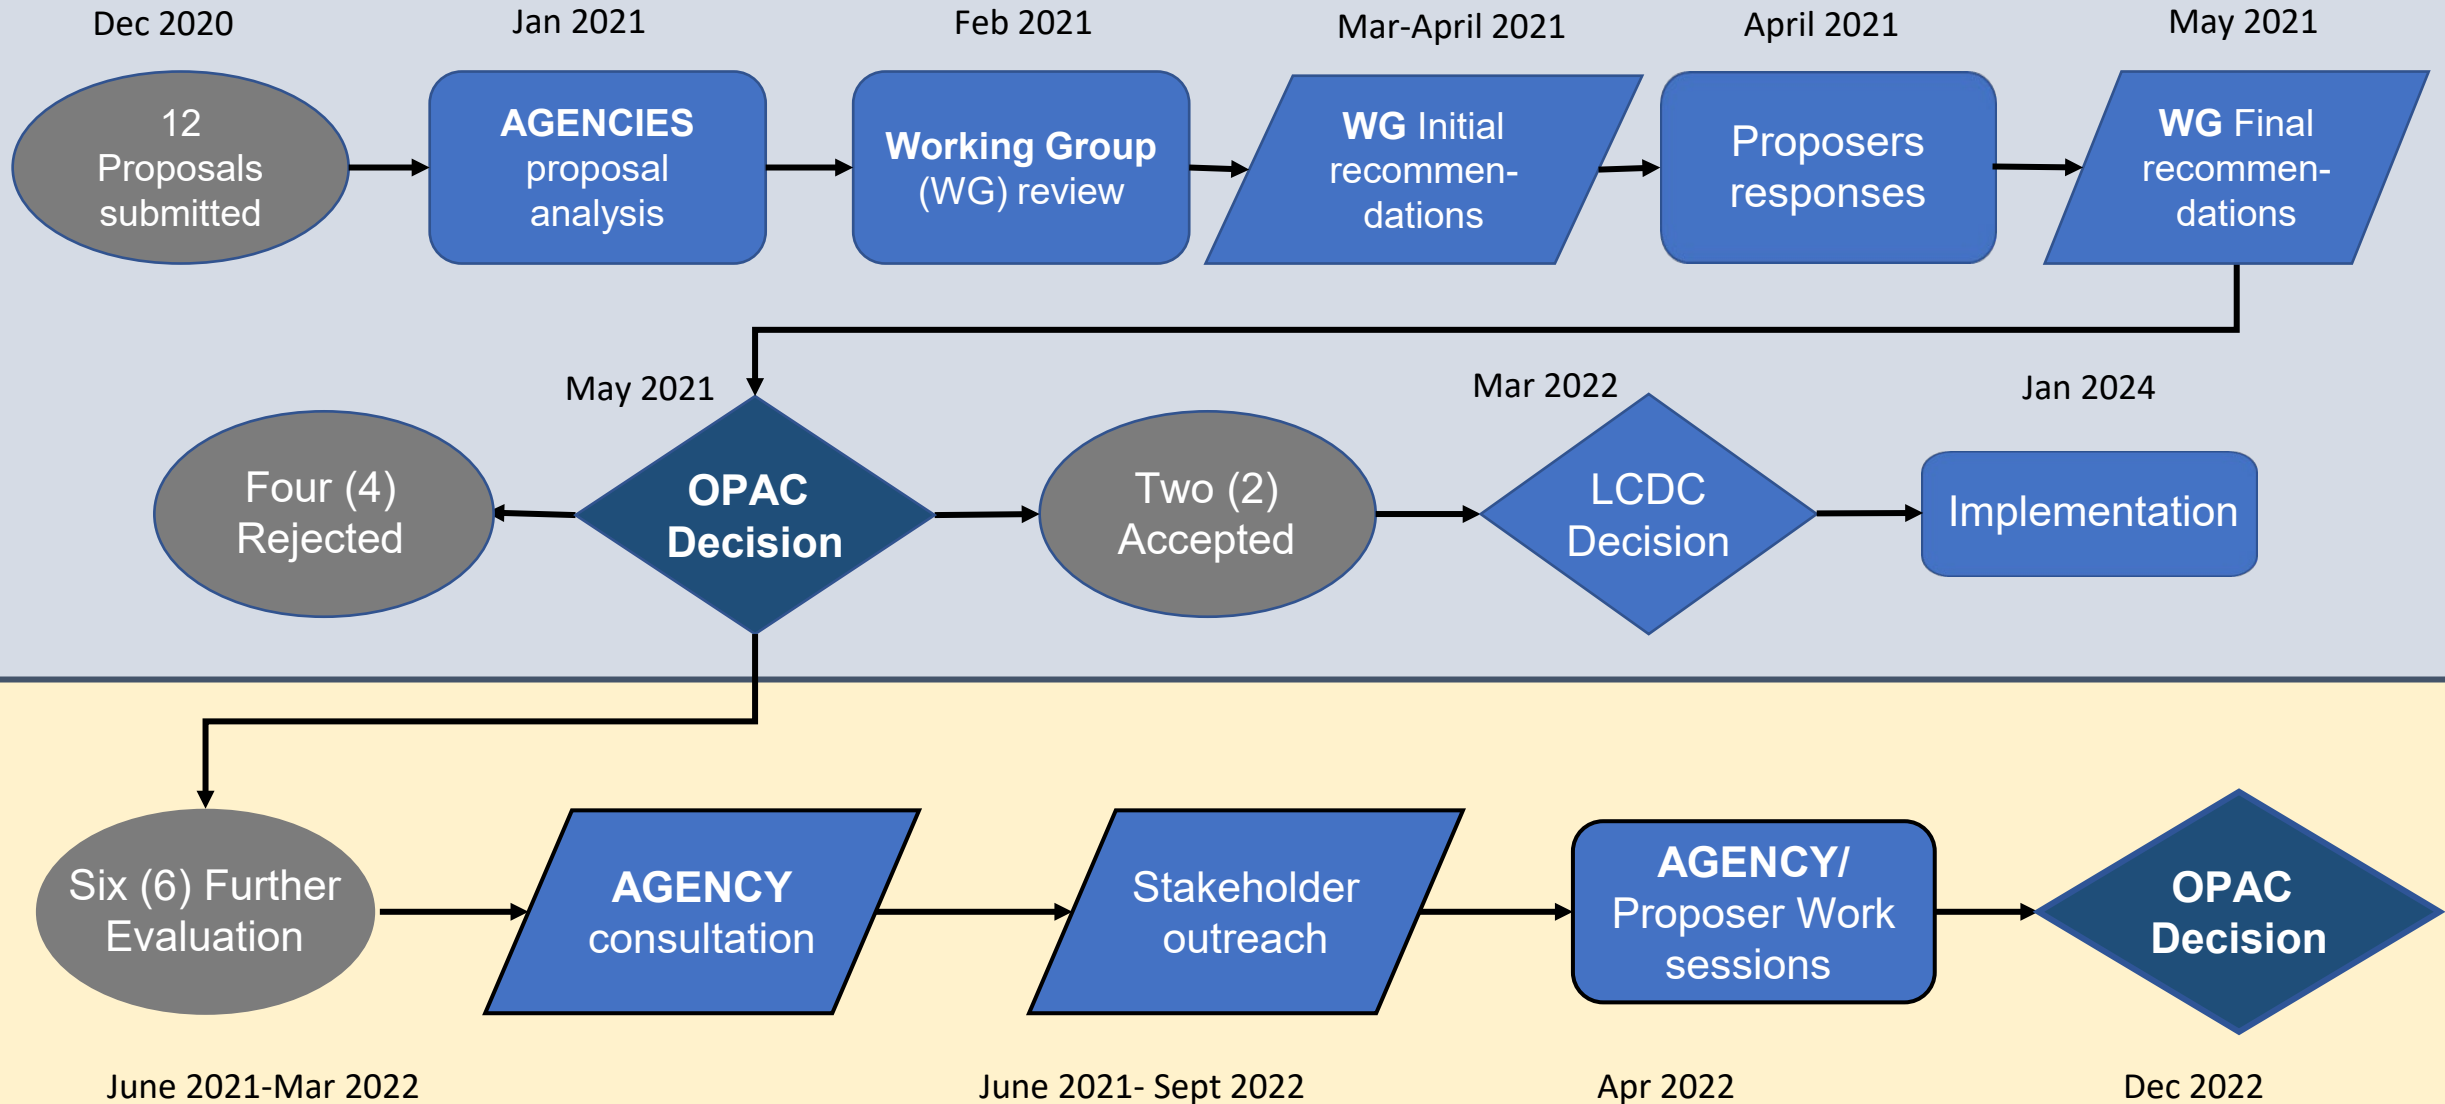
Dec 2020

12 Proposals submitted

Jan 2021

AGENCIES proposal analysis

Feb 2021

Working Group (WG) review

Mar-April 2021

WG Initial recommendations

April 2021

Proposers responses

May 2021

WG Final recommendations

Four (4) Rejected

May 2021

OPAC Decision

Two (2) Accepted

Mar 2022

LCDC Decision

Jan 2024

Implementation

Six (6) Further Evaluation

June 2021-Mar 2022

AGENCY consultation

Stakeholder outreach

June 2021- Sept 2022

AGENCY/ Proposer Work sessions

Apr 2022

OPAC Decision

Dec 2022